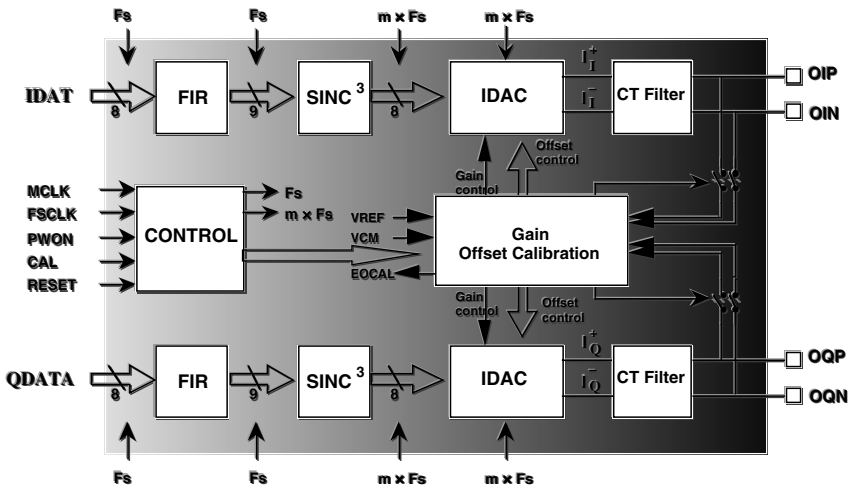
Fs
Fs
m x Fs
m x Fs

IDAT
8
FIR
9
SINC $^3$
8
IDAC
$I_I^+$
$I_I^-$
CT Filter
OIP
OIN

Gain control
Offset control

MCLK
FSCLK
PWON
CAL
RESET
CONTROL
Fs
m x Fs
VREF
VCM
EOCAL
Gain
Offset Calibration

Gain control
Offset control

QDATA
8
FIR
9
SINC $^3$
8
IDAC
$I_Q^+$
$I_Q^-$
CT Filter
OQP
OQN

Fs
Fs
m x Fs
m x Fs